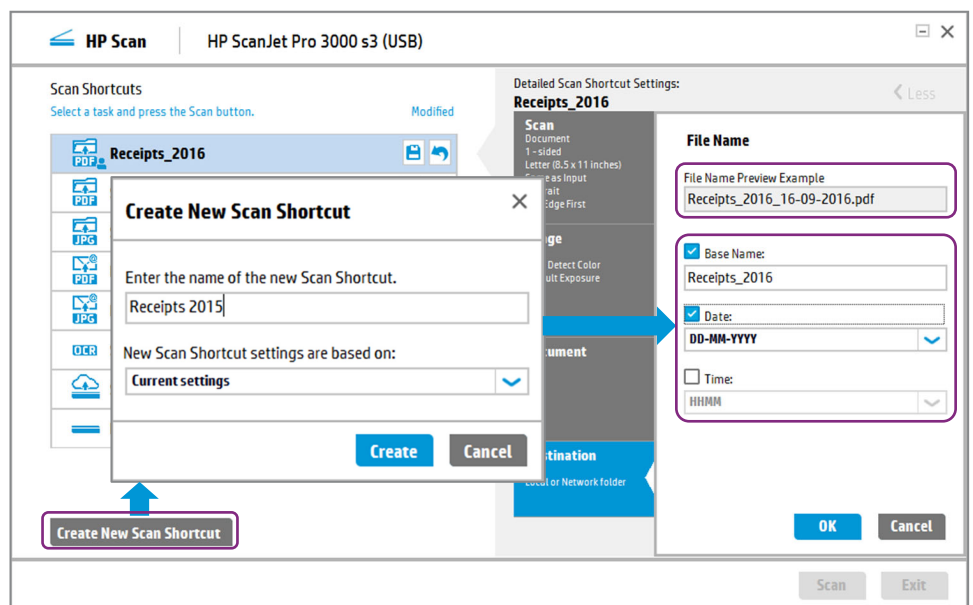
HP Scan | HP ScanJet Pro 3000 s3 (USB)

Scan Shortcuts
Select a task and press the Scan button.
Modified

PDF Receipts_2016
PDF
JPG
PDF
JPG
OCR

Create New Scan Shortcut

Create New Scan Shortcut
Enter the name of the new Scan Shortcut.
Receipts 2015
New Scan Shortcut settings are based on:
Current settings
Create
Cancel

Detailed Scan Shortcut Settings:
Receipts_2016
Less

Scan
Document
1-sided
Letter (8.5 x 11 inches)
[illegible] as Input
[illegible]rait
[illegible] Edge First

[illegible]ge
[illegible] Detect Color
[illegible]ult Exposure

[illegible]ument

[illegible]stination
Local or Network folder

File Name
File Name Preview Example
Receipts_2016_16-09-2016.pdf
Base Name:
Receipts_2016
Date:
DD-MM-YYYY
Time:
HHMM
OK
Cancel

Scan
Exit